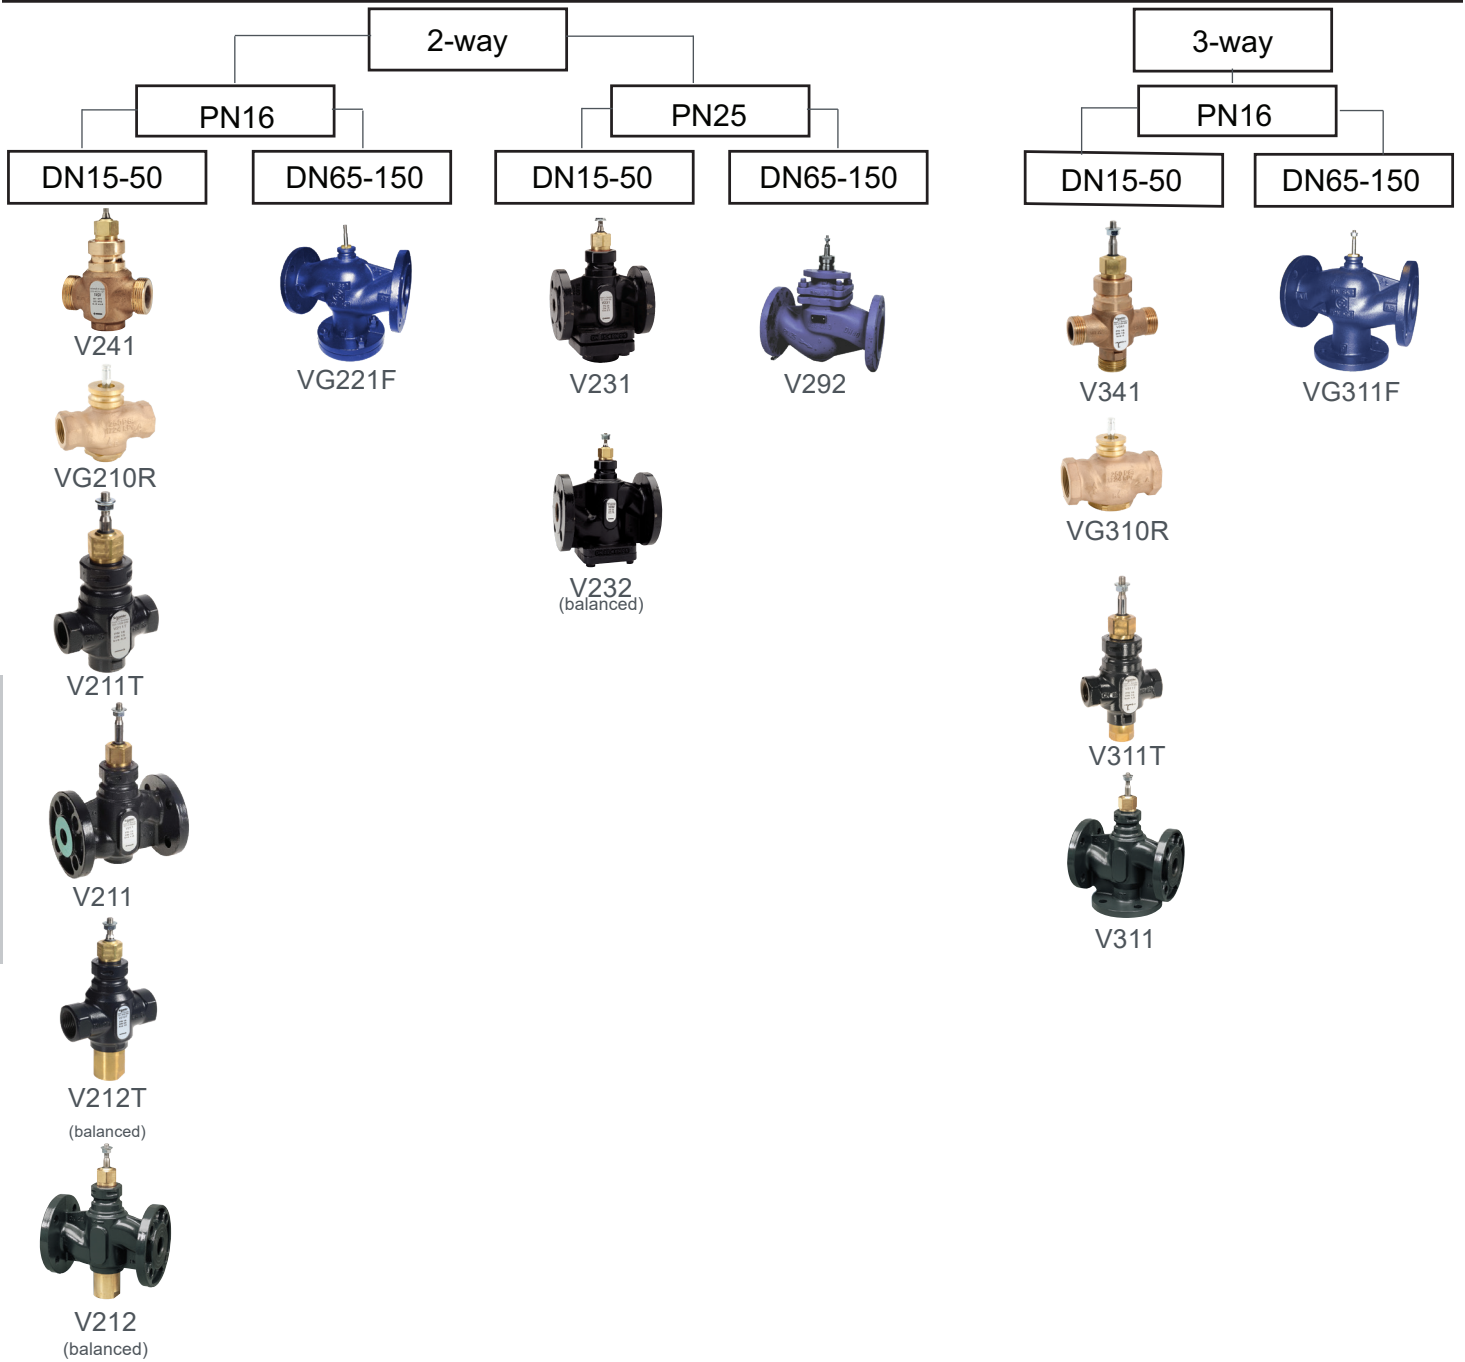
2-way

PN16

DN15-50

V241

VG210R

V211T

V211

V212T
(balanced)

V212
(balanced)

DN65-150

VG221F

PN25

DN15-50

V231

V232
(balanced)

DN65-150

V292

3-way

PN16

DN15-50

V341

VG310R

V311T

V311

DN65-150

VG311F